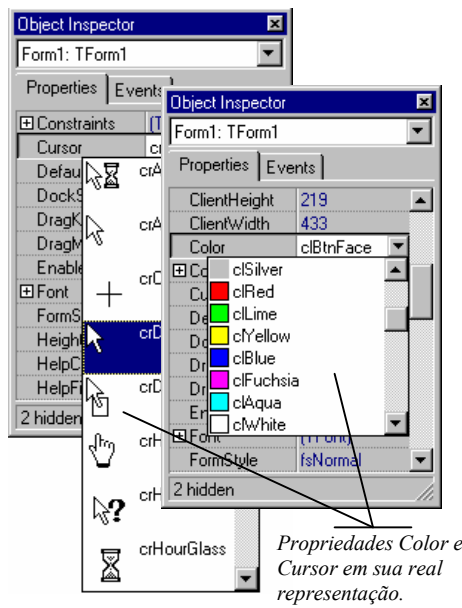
Object Inspector

Form1: TForm1

Properties | Events

⊞ Constraints | [T

Cursor | cr

Defau

DockS

DragK

DragM

Enable

⊞ Font

FormS

Heigh

HelpC

HelpFi

2 hidden

crA

crA

crC

crD

crD

crH

crH

crHourGlass

Object Inspector

Form1: TForm1

Properties | Events

| ClientHeight | 219 |
|---|---|
| ClientWidth | 433 |
| Color | clBtnFace |
| ⊞ Co | |
| Cu | |
| De | |
| Do | |
| Dr | |
| Dr | |
| En | |
| ⊞ Font | (TFont) |
| FormStyle | fsNormal |

clSilver

clRed

clLime

clYellow

clBlue

clFuchsia

clAqua

clWhite

2 hidden

Propriedades Color e Cursor em sua real representação.